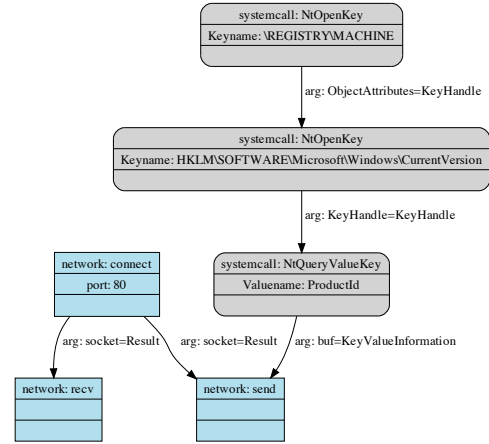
systemcall: NtOpenKey
Keyname: \REGISTRY\MACHINE

arg: ObjectAttributes=KeyHandle

systemcall: NtOpenKey
Keyname: HKLM\SOFTWARE\Microsoft\Windows\CurrentVersion

arg: KeyHandle=KeyHandle

network: connect
port: 80

systemcall: NtQueryValueKey
Valuename: ProductId

arg: socket=Result

arg: socket=Result

arg: buf=KeyValueInformation

network: recv

network: send